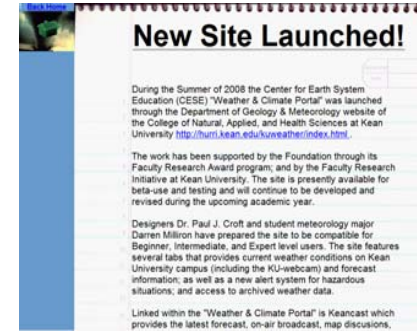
Back Home

New Site Launched!

During the Summer of 2008 the Center for Earth System Education (CESE) "Weather & Climate Portal" was launched through the Department of Geology & Meteorology website of the College of Natural, Applied, and Health Sciences at Kean University http://hurri.kean.edu/kuweather/index.html .

The work has been supported by the Foundation through its Faculty Research Award program; and by the Faculty Research Initiative at Kean University. The site is presently available for beta-use and testing and will continue to be developed and revised during the upcoming academic year.

Designers Dr. Paul J. Croft and student meteorology major Darren Milliron have prepared the site to be compatible for Beginner, Intermediate, and Expert level users. The site features several tabs that provides current weather conditions on Kean University campus (including the KU-webcam) and forecast information; as well as a new alert system for hazardous situations; and access to archived weather data.

Linked within the "Weather & Climate Portal" is Keancast which provides the latest forecast, on-air broadcast, map discusions,